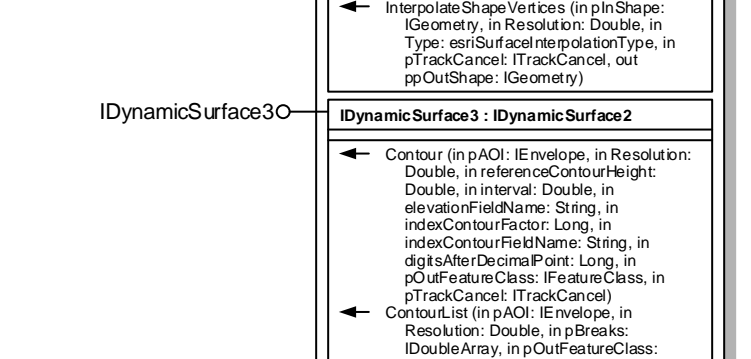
InterpolateShapeVertices (in pInShape: IGeometry, in Resolution: Double, in Type: esriSurfaceInterpolationType, in pTrackCancel: ITrackCancel, out ppOutShape: IGeometry)

IDynamicSurface3

IDynamicSurface3 : IDynamicSurface2

Contour (in pAOI: IEnvelope, in Resolution: Double, in referenceContourHeight: Double, in interval: Double, in elevationFieldName: String, in indexContourFactor: Long, in indexContourFieldName: String, in digitsAfterDecimalPoint: Long, in pOutFeatureClass: IFeatureClass, in pTrackCancel: ITrackCancel)

ContourList (in pAOI: IEnvelope, in Resolution: Double, in pBreaks: IDoubleArray, in pOutFeatureClass: